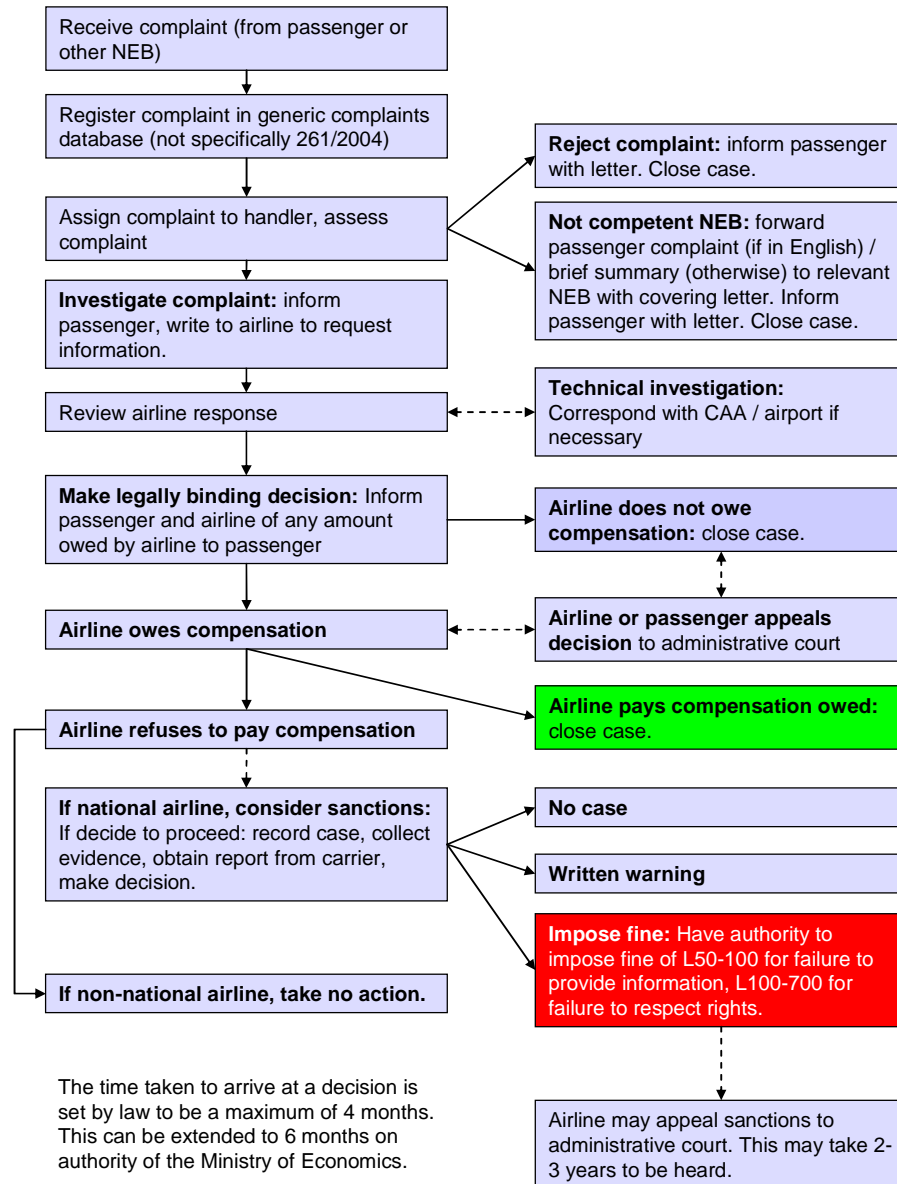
Receive complaint (from passenger or other NEB)

Register complaint in generic complaints database (not specifically 261/2004)

Reject complaint: inform passenger with letter. Close case.

Assign complaint to handler, assess complaint

Not competent NEB: forward passenger complaint (if in English) / brief summary (otherwise) to relevant NEB with covering letter. Inform passenger with letter. Close case.

Investigate complaint: inform passenger, write to airline to request information.

Review airline response

Technical investigation: Correspond with CAA / airport if necessary

Make legally binding decision: Inform passenger and airline of any amount owed by airline to passenger

Airline does not owe compensation: close case.

Airline owes compensation

Airline or passenger appeals decision to administrative court

Airline pays compensation owed: close case.

Airline refuses to pay compensation

If national airline, consider sanctions: If decide to proceed: record case, collect evidence, obtain report from carrier, make decision.

No case

Written warning

Impose fine: Have authority to impose fine of L50-100 for failure to provide information, L100-700 for failure to respect rights.

If non-national airline, take no action.

The time taken to arrive at a decision is set by law to be a maximum of 4 months. This can be extended to 6 months on authority of the Ministry of Economics.

Airline may appeal sanctions to administrative court. This may take 2-3 years to be heard.